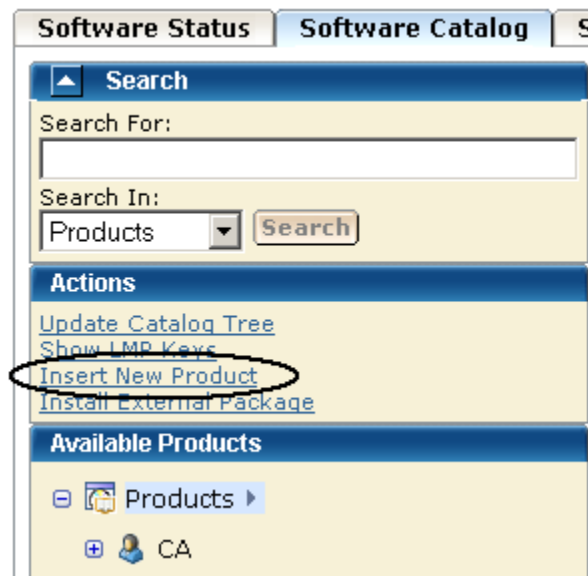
Software Status | Software Catalog | S

Search

Search For:

Search In:

Products

Search

Actions

Update Catalog Tree

Show LMP Keys

Insert New Product

Install External Package

Available Products

Products

CA